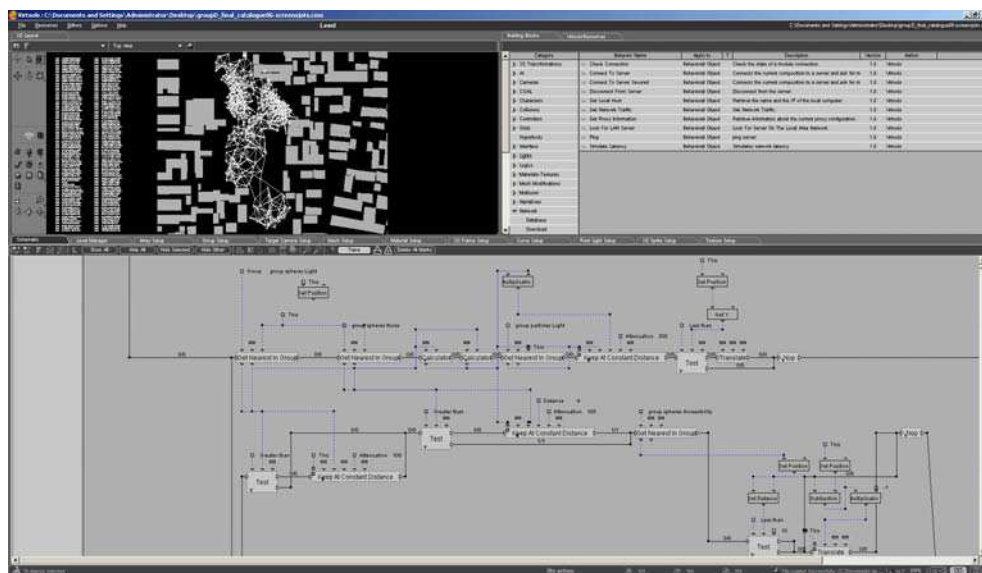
Virtools : C:\Documents and Settings\Administrator\Desktop\group2_final_catalogue\06-screenshots.cmo
File Resources Editors Options Help
Level
3D Layout
Top view
Building Blocks
Category | Behavior Name | Apply to | Description | Version | Author
3D Transformations
AI
Cameras
Cloth
Characters
Collisions
Controllers
Grids
Hypertools
Interface
Lights
Logics
Materials-Textures
Mesh Modifications
Multiuser
Narratives
Network
Database
Download
Check Connection | Behavioral Object | Check the state of a module connection. | 1.0 | Virtools
Connect To Server | Behavioral Object | Connects the current composition to a server and join for m | 1.0 | Virtools
Connect To Server Secured | Behavioral Object | Connects the current composition to a server and join for m | 1.0 | Virtools
Disconnect From Server | Behavioral Object | Disconnect from the server. | 1.0 | Virtools
Get Local Host | Behavioral Object | Retrieve the name and the IP of the local computer. | 1.0 | Virtools
Get Network Traffic | Behavioral Object | Get Network Traffic. | 1.0 | Virtools
Get Proxy Information | Behavioral Object | Retrieve information about the current proxy configuration | 1.0 | Virtools
Look For LAN Server | Behavioral Object | Look For Server On The Local Area Network | 1.0 | Virtools
Ping | Behavioral Object | ping server | 1.0 | Virtools
Simulate latency | Behavioral Object | Simulates network latency | 1.0 | Virtools
Schematic | Level Manager | Array Setup | Group Setup | Target Camera Setup | Mesh Setup | Material Setup | 3D Frame Setup | Curve Setup | Point Light Setup | 3D Sprite Setup | Texture Setup
Show All | Hide All | Hide Selected | Hide Other | Trace | Delete All Marks
Group | group spheres Light
This
Set Position
Set Position
This
Activate
Set Y
This
group spheres Route
This
group particles Light
Attenuation 200
Last Run
This
Get Nearest In Group
Get Nearest In Group
Calculator
Calculator
Get Nearest In Group
Keep At Constant Distance
Test
Translate
Stop
Distance
Attenuation 100
group spheres Accessibility
Smaller than
Test
Keep At Constant Distance
Get Nearest In Group
Stop
Smaller than
This
Attenuation 100
Test
Keep At Constant Distance
This
Set Position
Set Position
Set Behavior
Set Behavior
Set Behavior
Last Run
This
Test
Translate
No object selected